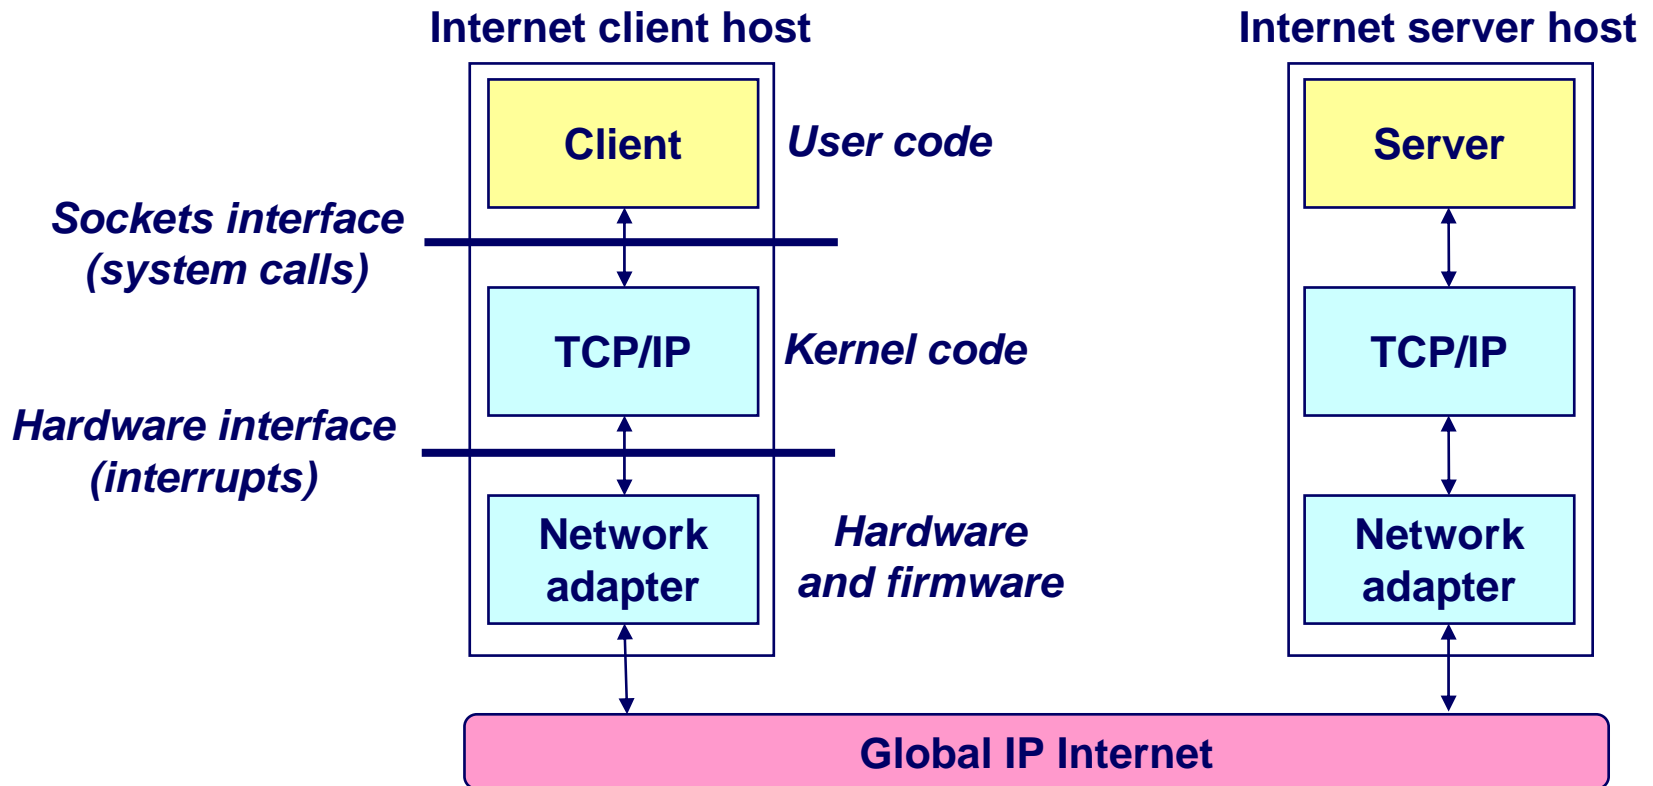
Internet client host

Internet server host

Client

User code

Server

Sockets interface (system calls)

TCP/IP

Kernel code

TCP/IP

Hardware interface (interrupts)

Network adapter

Hardware and firmware

Network adapter

Global IP Internet